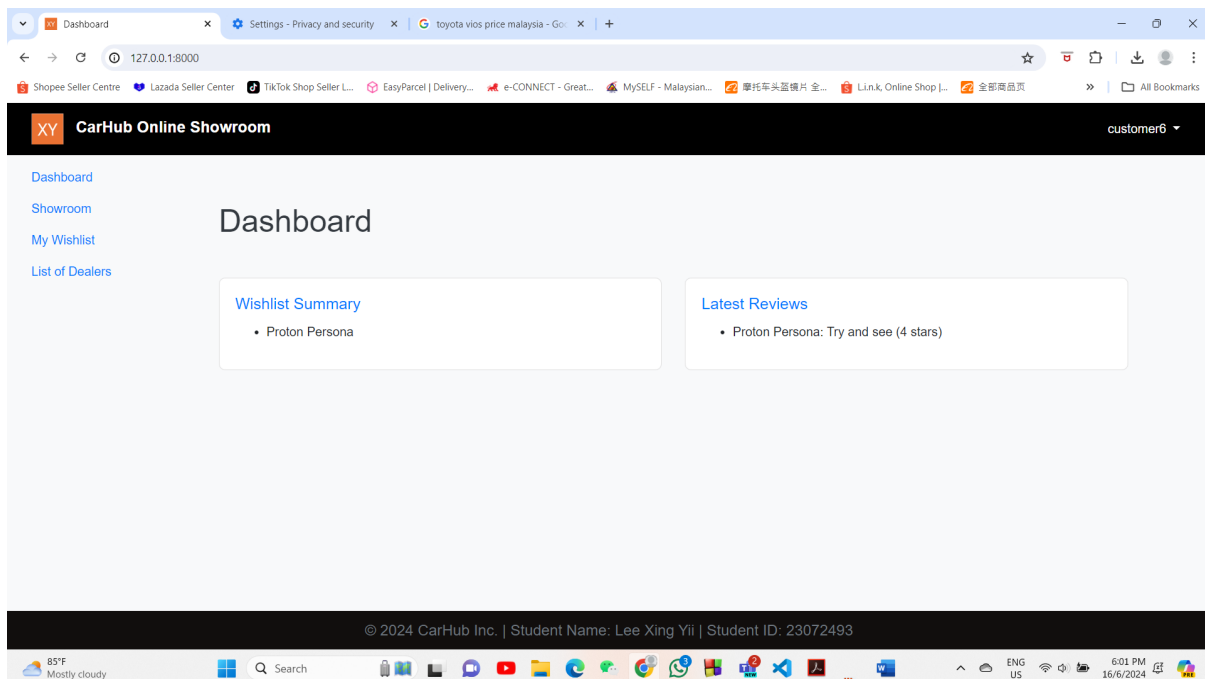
XY Dashboard ×
Settings - Privacy and security ×
G toyota vios price malaysia - Go ×
+

127.0.0.1:8000

Shopee Seller Centre
Lazada Seller Center
TikTok Shop Seller L...
EasyParcel | Delivery...
e-CONNECT - Great...
MySELF - Malaysian...
摩托车头盔镜片 全...
L.i.n.k, Online Shop |...
全部商品页
»
All Bookmarks

XY CarHub Online Showroom
customer6

Dashboard
Showroom
My Wishlist
List of Dealers

Dashboard

Wishlist Summary
• Proton Persona

Latest Reviews
• Proton Persona: Try and see (4 stars)

© 2024 CarHub Inc. | Student Name: Lee Xing Yii | Student ID: 23072493

85°F
Mostly cloudy
Search
ENG
US
6:01 PM
16/6/2024